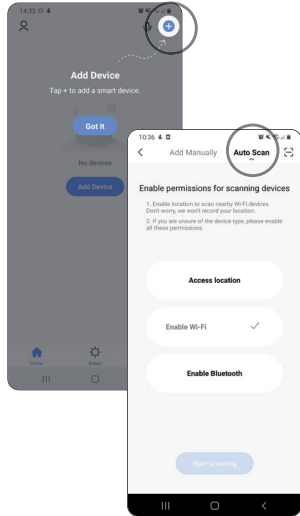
14:33

Add Device

Tap + to add a smart device.

Got It

No devices

Add Device

Home

Smart

10:36

Add Manually

Auto Scan

Enable permissions for scanning devices

1. Enable location to scan nearby Wi-Fi devices. Don't worry, we won't record your location.

2. If you are unsure of the device type, please enable all these permissions

Access location

Enable Wi-Fi

Enable Bluetooth

Start scanning